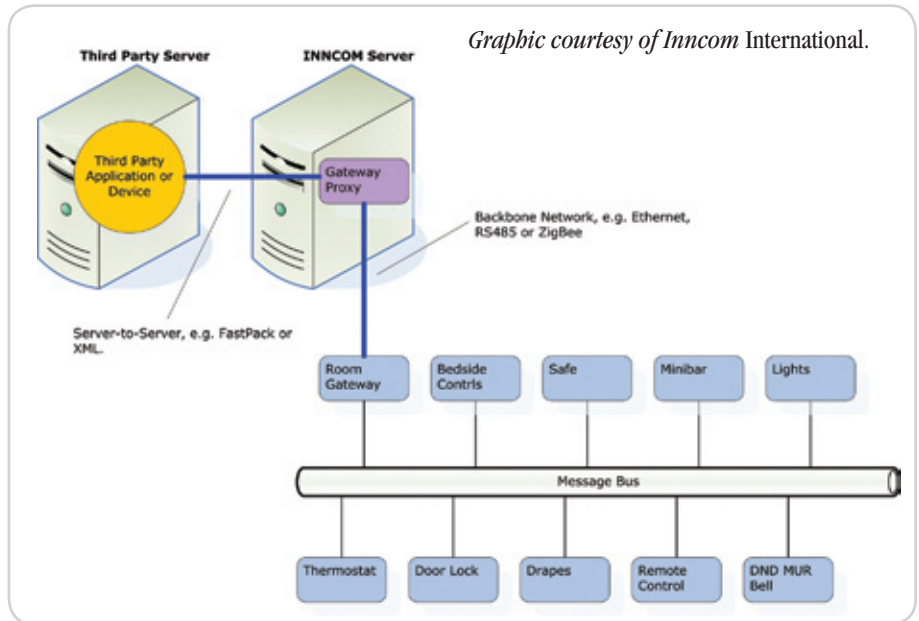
Graphic courtesy of Inncom International.

Third Party Server

INNCOM Server

Third Party Application or Device

Gateway Proxy

Backbone Network, e.g. Ethernet, RS485 or ZigBee

Server-to-Server, e.g. FastPack or XML.

Room Gateway

Bedside Contrls

Safe

Minibar

Lights

Message Bus

Thermostat

Door Lock

Drapes

Remote Control

DND MUR Bell